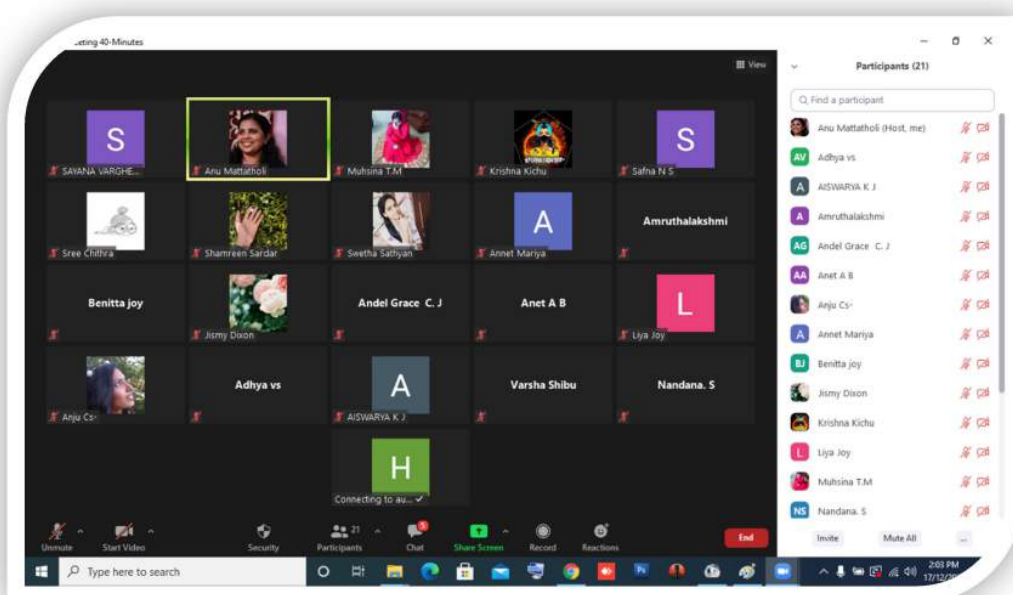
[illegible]eting 40-Minutes

View

S
SAYANA VARGHE...

Anu Mattatholi

Muhsina T.M

Krishna Kichu

S
Safna N S

Sree Chithra

Shamreen Sardar

Swetha Sathyan

A
Annet Mariya

Amruthalakshmi

Benitta joy

Jismy Dixon

Andel Grace C. J

Anet A B

L
Liya Joy

Anju Cs-

Adhya vs

A
AISWARYA K J

Varsha Shibu

Nandana. S

H
Connecting to au...

Unmute
Start Video
Security
21
Participants
5
Chat
Share Screen
Record
Reactions
End

Participants (21)

Find a participant

Anu Mattatholi (Host, me)
AV Adhya vs
A AISWARYA K J
A Amruthalakshmi
AG Andel Grace C. J
AA Anet A B
Anju Cs-
A Annet Mariya
BJ Benitta joy
Jismy Dixon
Krishna Kichu
L Liya Joy
Muhsina T.M
NS Nandana. S

Invite
Mute All
...

Type here to search

2:03 PM
17/12/2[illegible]